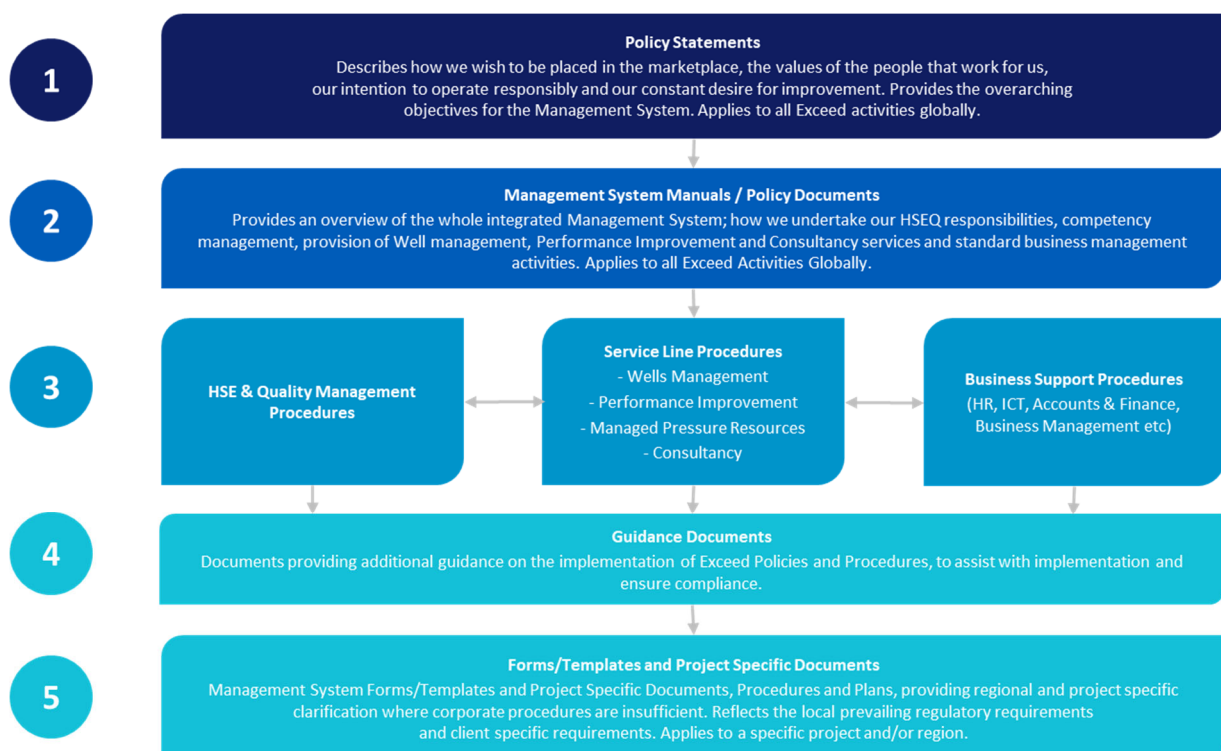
1

Policy Statements

Describes how we wish to be placed in the marketplace, the values of the people that work for us, our intention to operate responsibly and our constant desire for improvement. Provides the overarching objectives for the Management System. Applies to all Exceed activities globally.

2

Management System Manuals / Policy Documents

Provides an overview of the whole integrated Management System; how we undertake our HSEQ responsibilities, competency management, provision of Well management, Performance Improvement and Consultancy services and standard business management activities. Applies to all Exceed Activities Globally.

3

HSE & Quality Management Procedures

Service Line Procedures
- Wells Management
- Performance Improvement
- Managed Pressure Resources
- Consultancy

Business Support Procedures
(HR, ICT, Accounts & Finance, Business Management etc)

4

Guidance Documents

Documents providing additional guidance on the implementation of Exceed Policies and Procedures, to assist with implementation and ensure compliance.

5

Forms/Templates and Project Specific Documents

Management System Forms/Templates and Project Specific Documents, Procedures and Plans, providing regional and project specific clarification where corporate procedures are insufficient. Reflects the local prevailing regulatory requirements and client specific requirements. Applies to a specific project and/or region.